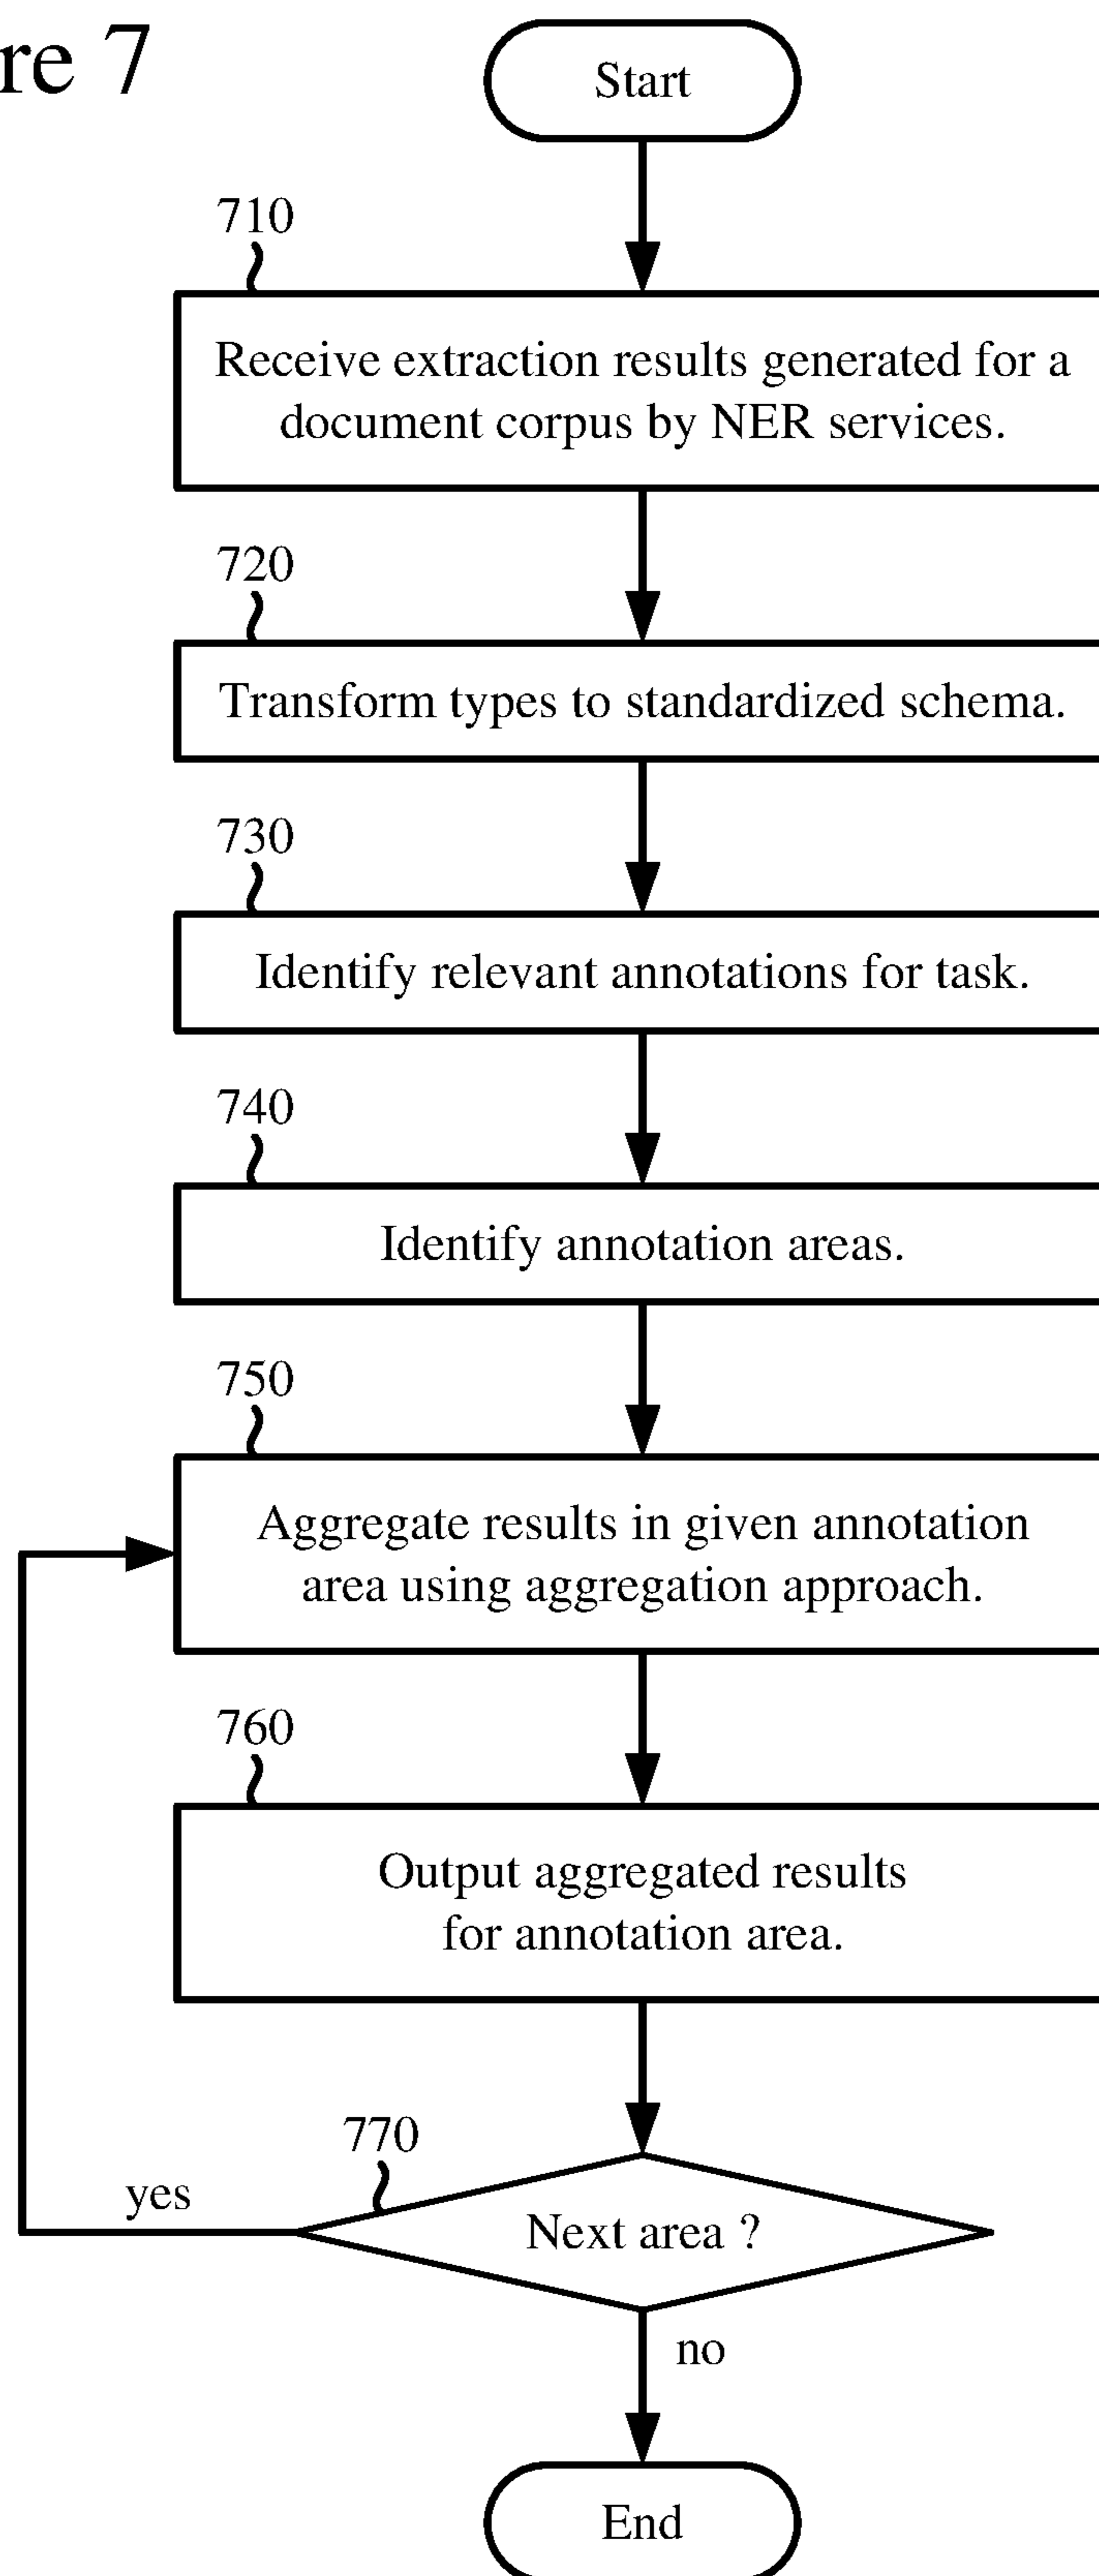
re 7

Start

710

Receive extraction results generated for a document corpus by NER services.

720

Transform types to standardized schema.

730

Identify relevant annotations for task.

740

Identify annotation areas.

750

Aggregate results in given annotation area using aggregation approach.

760

Output aggregated results for annotation area.

770

yes

Next area ?

no

End